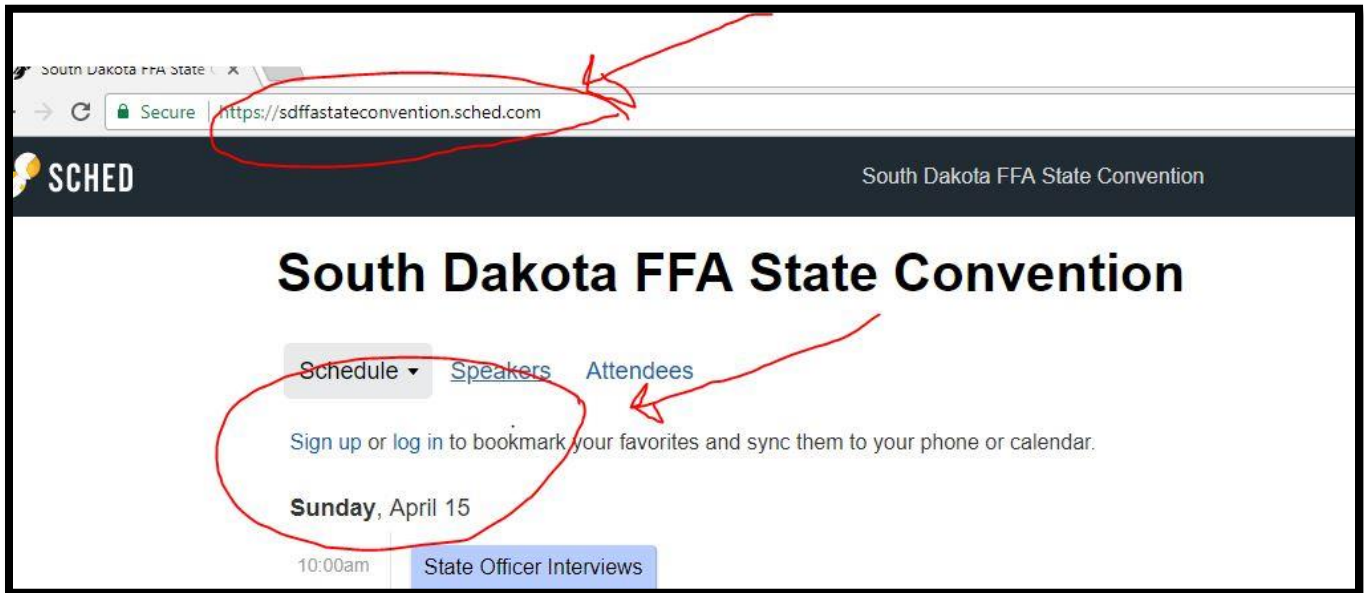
South Dakota FFA State (

Secure | https://sdffastateconvention.sched.com

SCHED

South Dakota FFA State Convention

South Dakota FFA State Convention

Schedule ▾ Speakers Attendees

Sign up or log in to bookmark your favorites and sync them to your phone or calendar.

Sunday, April 15

10:00am State Officer Interviews